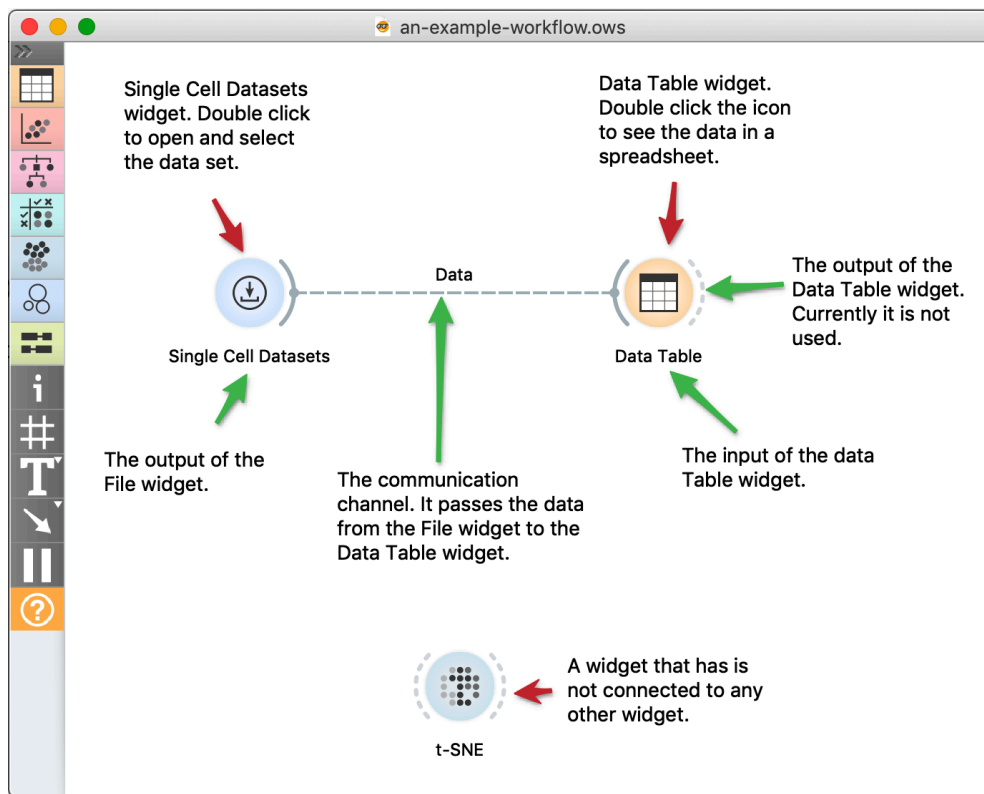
an-example-workflow.ows

Single Cell Datasets widget. Double click to open and select the data set.

Data Table widget. Double click the icon to see the data in a spreadsheet.

Data

The output of the Data Table widget. Currently it is not used.

Single Cell Datasets

Data Table

The output of the File widget.

The communication channel. It passes the data from the File widget to the Data Table widget.

The input of the data Table widget.

A widget that has is not connected to any other widget.

t-SNE